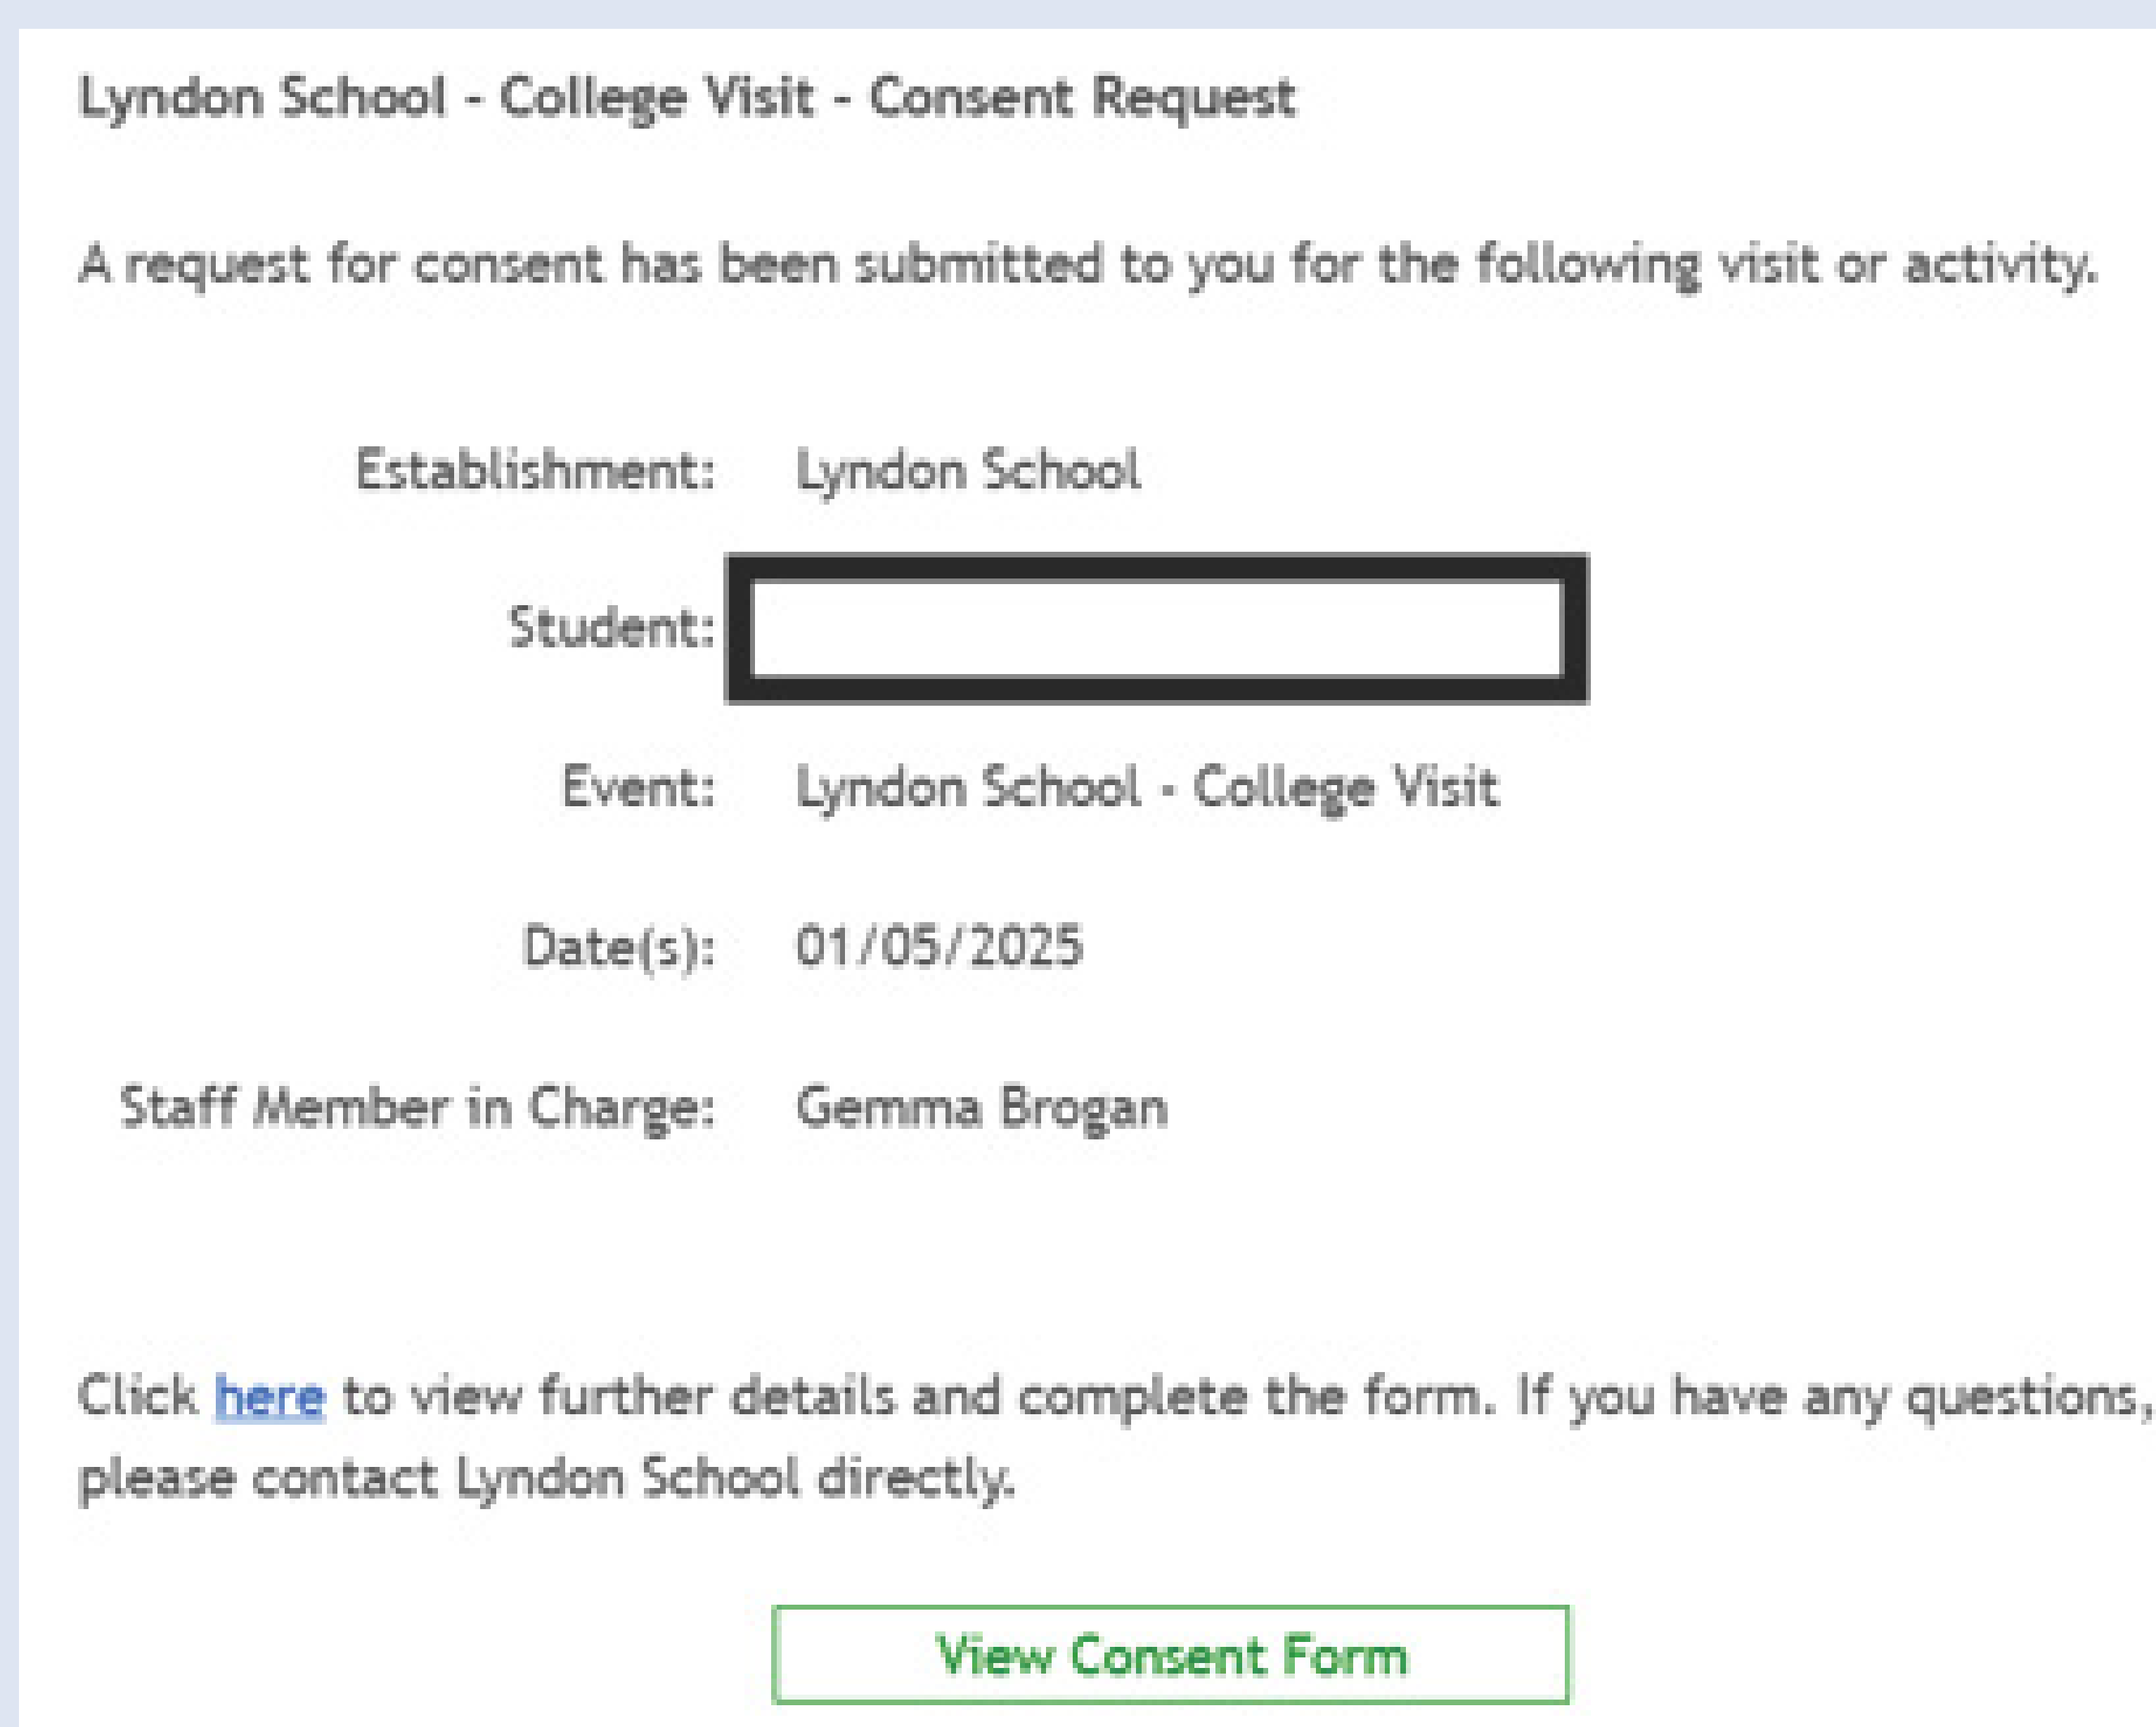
Lyndon School - College Visit - Consent Request

A request for consent has been submitted to you for the following visit or activity.

Establishment: Lyndon School

Student: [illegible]

Event: Lyndon School - College Visit

Date(s): 01/05/2025

Staff Member in Charge: Gemma Brogan

Click here to view further details and complete the form. If you have any questions, please contact Lyndon School directly.

View Consent Form